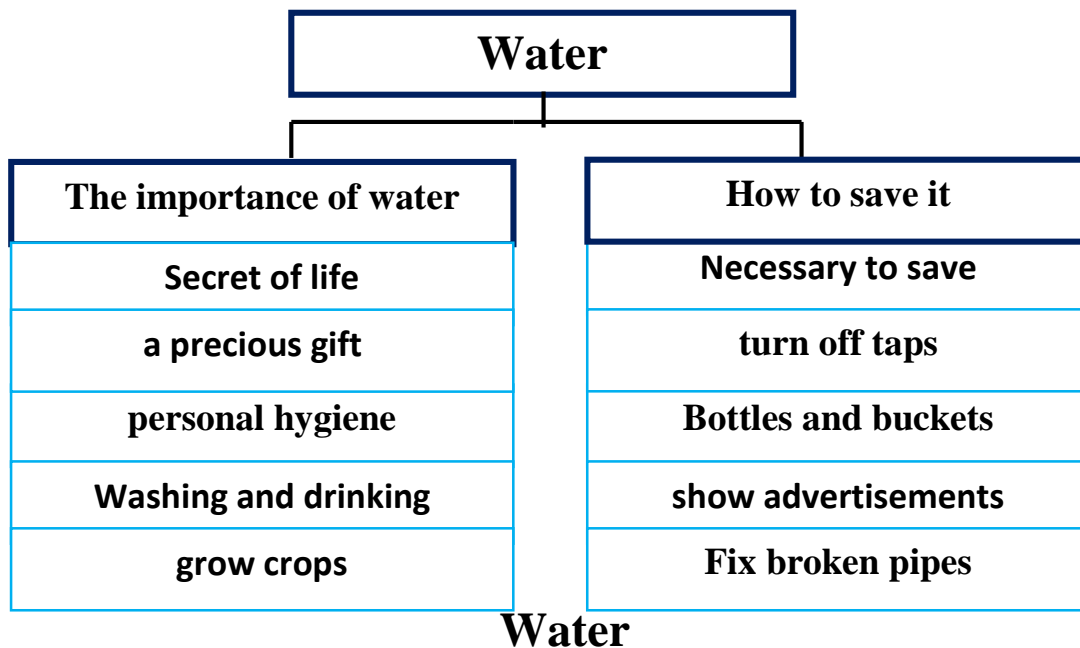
Water

| The importance of water | How to save it |
|---|---|
| Secret of life | Necessary to save |
| a precious gift | turn off taps |
| personal hygiene | Bottles and buckets |
| Washing and drinking | show advertisements |
| grow crops | Fix broken pipes |

Water